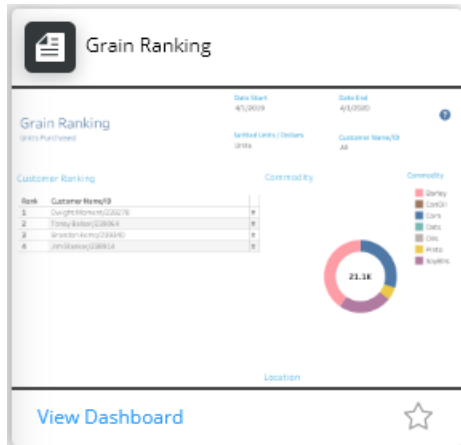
Grain Ranking

Grain Ranking
Units Purchased

Date Start
4/1/2019

Date End
4/1/2020

Settled Units / Dollars
Units

Customer Name/ID
All

Customer Ranking

| Rank | Customer Name/ID |
|---|---|
| 1 | Dwight Moment/228278 |
| 2 | Toney Baker/238964 |
| 3 | Brandon Avery/238940 |
| 4 | Jim Starcer/238914 |

Commodity

Commodity
Barley
CanOil
Corn
Oats
Oils
Pinto
SoyMtl

21.1K

Location

View Dashboard